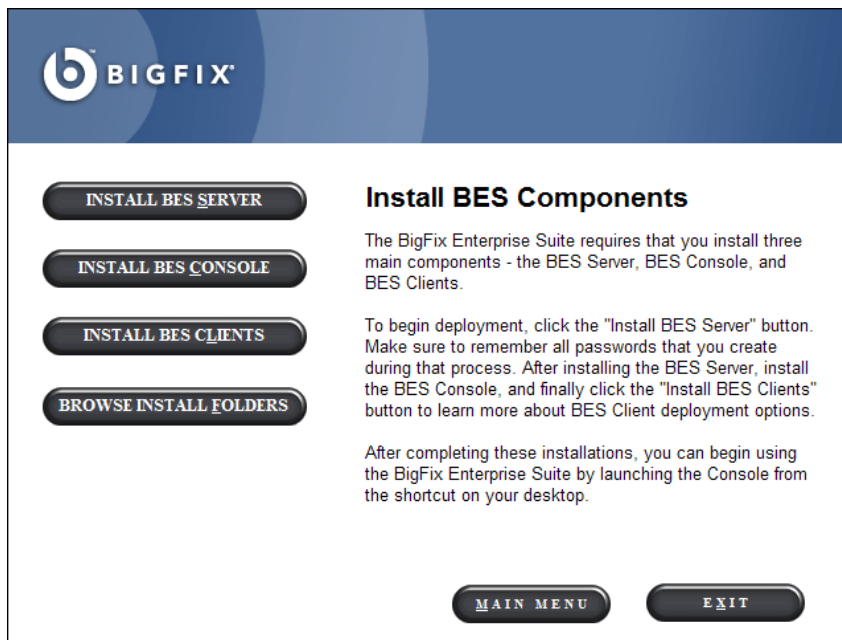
BIGFIX

INSTALL BES SERVER

INSTALL BES CONSOLE

INSTALL BES CLIENTS

BROWSE INSTALL FOLDERS

Install BES Components

The BigFix Enterprise Suite requires that you install three main components - the BES Server, BES Console, and BES Clients.

To begin deployment, click the "Install BES Server" button. Make sure to remember all passwords that you create during that process. After installing the BES Server, install the BES Console, and finally click the "Install BES Clients" button to learn more about BES Client deployment options.

After completing these installations, you can begin using the BigFix Enterprise Suite by launching the Console from the shortcut on your desktop.

MAIN MENU

EXIT